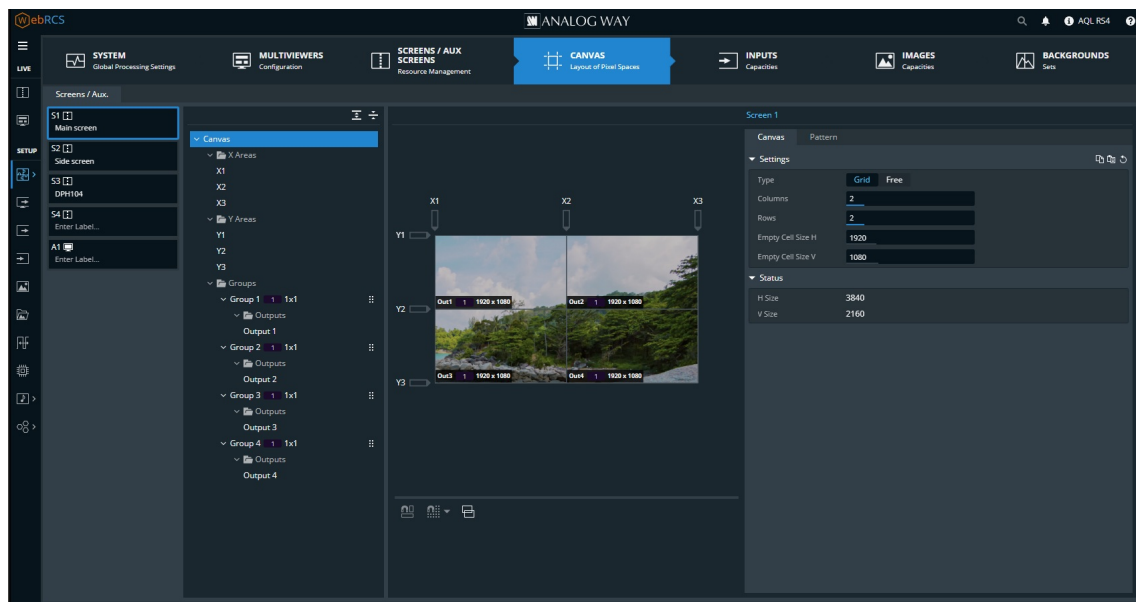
WebRCS

ANALOG WAY

AQL RS4

LIVE

SETUP

SYSTEM
Global Processing Settings

MULTIVIEWERS
Configuration

SCREENS / AUX SCREENS
Resource Management

CANVAS
Layout of Pixel Spaces

INPUTS
Capacities

IMAGES
Capacities

BACKGROUNDS
Sets

Screens / Aux.

S1
Main screen

S2
Side screen

S3
DPH104

S4
Enter Label...

A1
Enter Label...

Canvas
X Areas
X1
X2
X3
Y Areas
Y1
Y2
Y3
Groups
Group 1 1 1x1
Outputs
Output 1
Group 2 1 1x1
Outputs
Output 2
Group 3 1 1x1
Outputs
Output 3
Group 4 1 1x1
Outputs
Output 4

X1
X2
X3
Y1
Y2
Y3
Out1 1 1920 x 1080
Out2 1 1920 x 1080
Out3 1 1920 x 1080
Out4 1 1920 x 1080

Screen 1

Canvas
Pattern

Settings

| | |
|---|---|
| Type | Grid Free |
| Columns | 2 |
| Rows | 2 |
| Empty Cell Size H | 1920 |
| Empty Cell Size V | 1080 |

Status

| | |
|---|---|
| H Size | 3840 |
| V Size | 2160 |